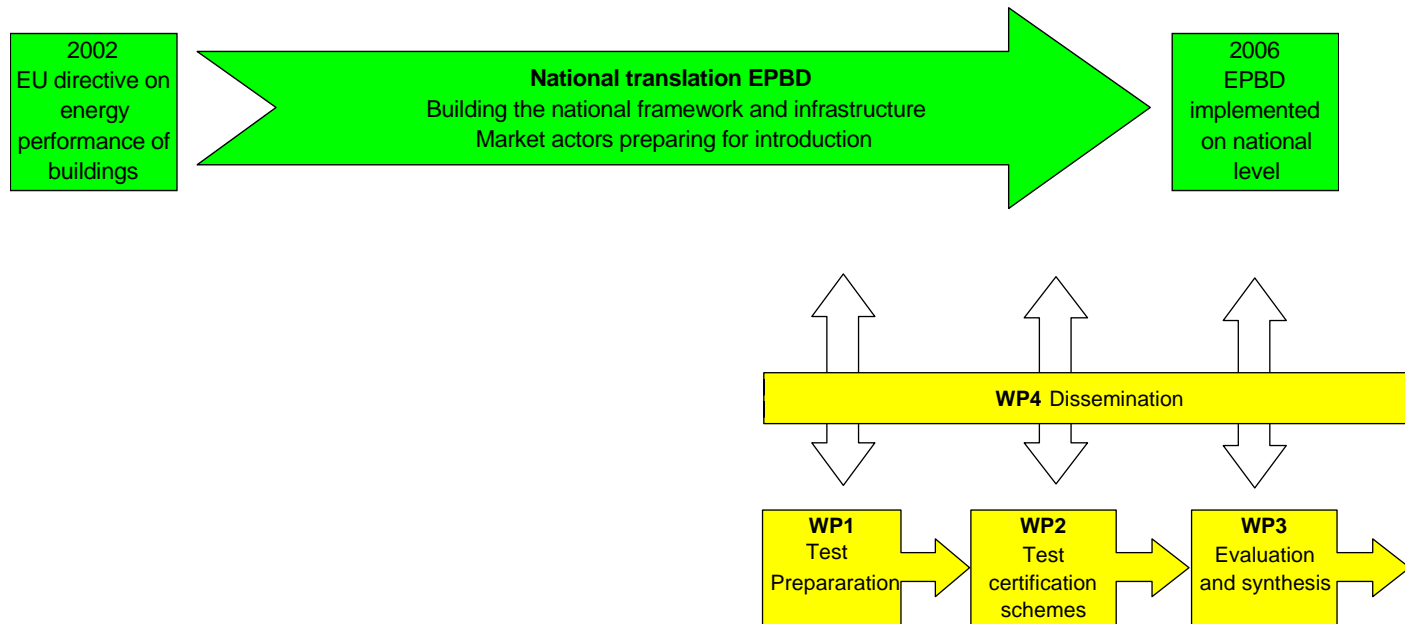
2002
EU directive on energy performance of buildings

**National translation EPBD**
Building the national framework and infrastructure
Market actors preparing for introduction

2006
EPBD implemented on national level

**WP4** Dissemination

**WP1**
Test Prepararation

**WP2**
Test certification schemes

**WP3**
Evaluation and synthesis